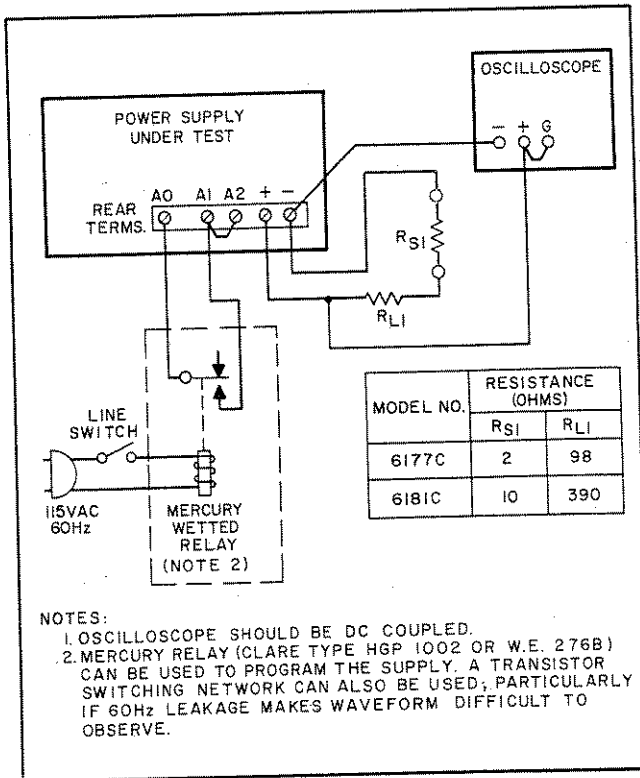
OSCILLOSCOPE

— + G

POWER SUPPLY UNDER TEST

REAR TERMS.

A0 A1 A2 + —

$R_{S1}$

$R_{L1}$

| MODEL NO. | RESISTANCE (OHMS) | |
|---|---|---|
| | $R_{S1}$ | $R_{L1}$ |
| 6177C | 2 | 98 |
| 6181C | 10 | 390 |

LINE SWITCH

115VAC 60Hz

MERCURY WETTED RELAY (NOTE 2)

NOTES:
1. OSCILLOSCOPE SHOULD BE DC COUPLED.
2. MERCURY RELAY (CLARE TYPE HGP 1002 OR W.E. 276B) CAN BE USED TO PROGRAM THE SUPPLY. A TRANSISTOR SWITCHING NETWORK CAN ALSO BE USED, PARTICULARLY IF 60Hz LEAKAGE MAKES WAVEFORM DIFFICULT TO OBSERVE.